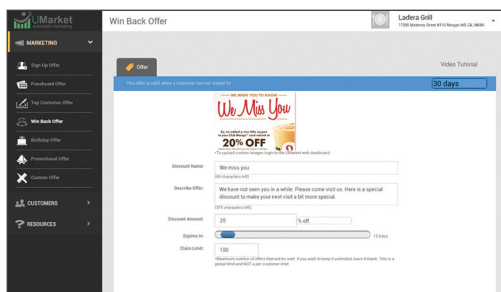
UMarket
automatic marketing

Win Back Offer

Ladera Grill
17000 Monterey Street #110 Morgan Hill, CA, 94037

MARKETING

Sign Up Offer

Punchcard Offer

Top Customer Offer

Win Back Offer

Birthday Offer

Promotional Offer

Custom Offer

CUSTOMERS

RESOURCES

Offer

Video Tutorial

This offer is valid when a customer has not visited for

30 days

WE WANT YOU TO KNOW

We Miss You

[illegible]

20% OFF

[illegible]

Discount Name:

We miss you

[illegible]

Describe Offer:

We have not seen you in a while. Please come visit us. Here is a special discount to make your next visit a bit more special.

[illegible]

Discount Amount:

20

% off

Expires In:

15 Days

Claim Limit:

100

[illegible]